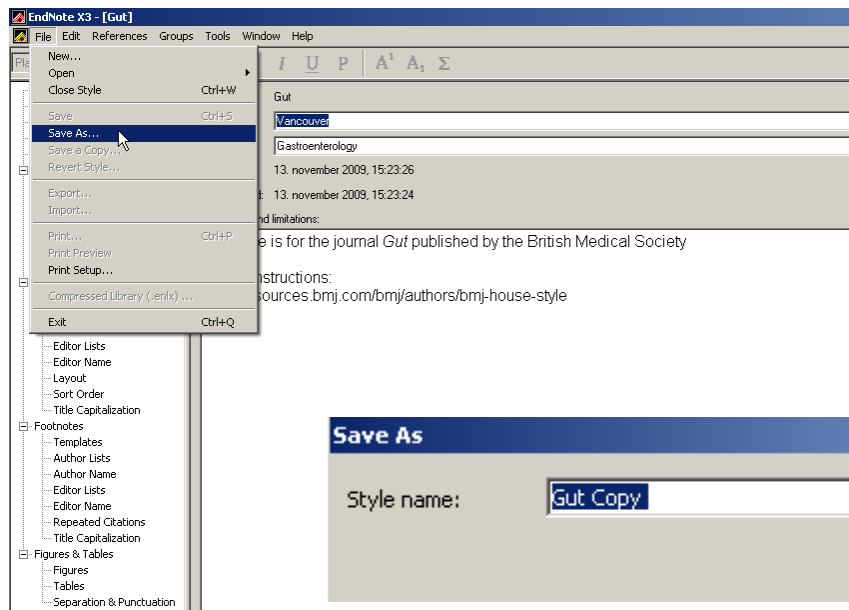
EndNote X3 - [Gut]

File Edit References Groups Tools Window Help

Pla

I U P A¹ A₁ Σ

New...
Open
Close Style Ctrl+W
Save Ctrl+S
Save As...
Save a Copy...
Revert Style...
Export...
Import...
Print... Ctrl+P
Print Preview
Print Setup...
Compressed Library (.enlx) ...
Exit Ctrl+Q

Gut
Vancouver
Gastroenterology
13. november 2009, 15:23:26
d: 13. november 2009, 15:23:24
nd limitations:
e is for the journal *Gut* published by the British Medical Society

nstructions:
sources.bmj.com/bmj/authors/bmj-house-style

Editor Lists
Editor Name
Layout
Sort Order
Title Capitalization
Footnotes
Templates
Author Lists
Author Name
Editor Lists
Editor Name
Repeated Citations
Title Capitalization
Figures & Tables
Figures
Tables
Separation & Punctuation

Save As
Style name: Gut Copy